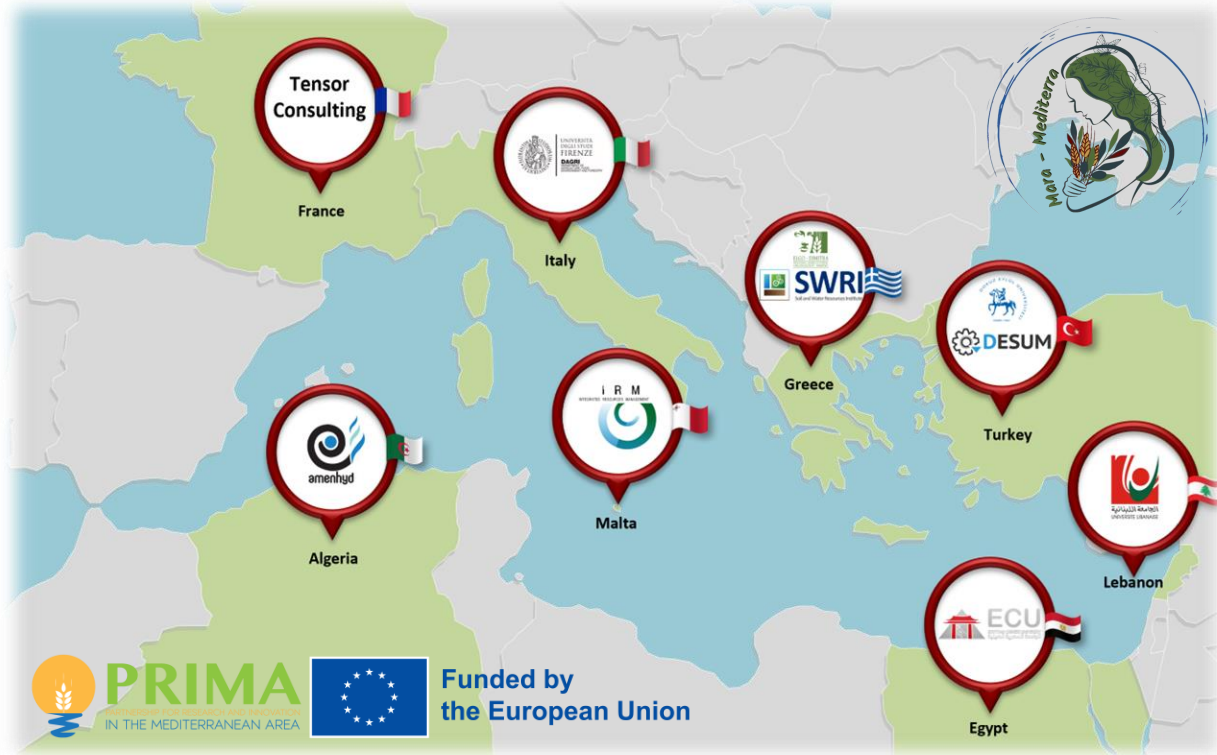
Tensor Consulting

France

UNIVERSITÀ DEGLI STUDI FIRENZE DAGRI

Italy

Mara - Mediterra

SWRI Soil and Water Resources Institute

Greece

DESUM

Turkey

iRM INTEGRATED RESOURCES MANAGEMENT

Malta

amenhyd

Algeria

الجامعة اللبنانية UNIVERSITÉ LIBANAISE

Lebanon

ECU

Egypt

PRIMA PARTNERSHIP FOR RESEARCH AND INNOVATION IN THE MEDITERRANEAN AREA

Funded by the European Union